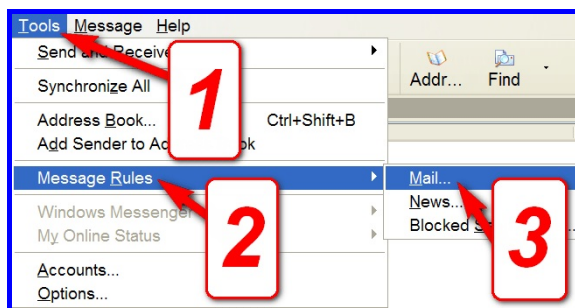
Tools Message Help

Send and Receive

Synchronize All

Address Book... Ctrl+Shift+B

Add Sender to Ac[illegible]ok

Message Rules

Windows Messenger

My Online Status

Accounts...

Options...

Addr... Find

Mail...

News...

Blocked S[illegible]

1

2

3